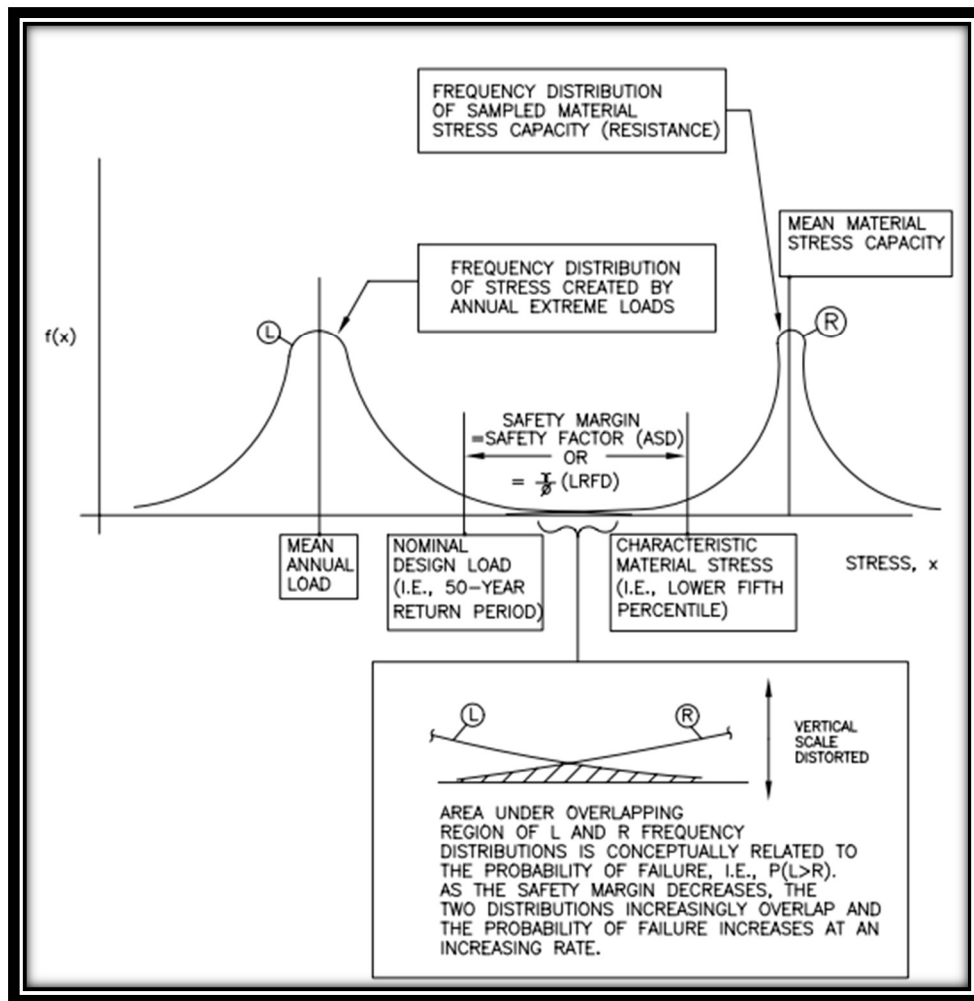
FREQUENCY DISTRIBUTION OF SAMPLED MATERIAL STRESS CAPACITY (RESISTANCE)

MEAN MATERIAL STRESS CAPACITY

FREQUENCY DISTRIBUTION OF STRESS CREATED BY ANNUAL EXTREME LOADS

f(x)

L

R

SAFETY MARGIN
=SAFETY FACTOR (ASD)
OR
$= \frac{\gamma}{\phi}$ (LRFD)

MEAN ANNUAL LOAD

NOMINAL DESIGN LOAD (I.E., 50-YEAR RETURN PERIOD)

CHARACTERISTIC MATERIAL STRESS (I.E., LOWER FIFTH PERCENTILE)

STRESS, x

L

R

VERTICAL SCALE DISTORTED

AREA UNDER OVERLAPPING REGION OF L AND R FREQUENCY DISTRIBUTIONS IS CONCEPTUALLY RELATED TO THE PROBABILITY OF FAILURE, I.E., P(L>R). AS THE SAFETY MARGIN DECREASES, THE TWO DISTRIBUTIONS INCREASINGLY OVERLAP AND THE PROBABILITY OF FAILURE INCREASES AT AN INCREASING RATE.